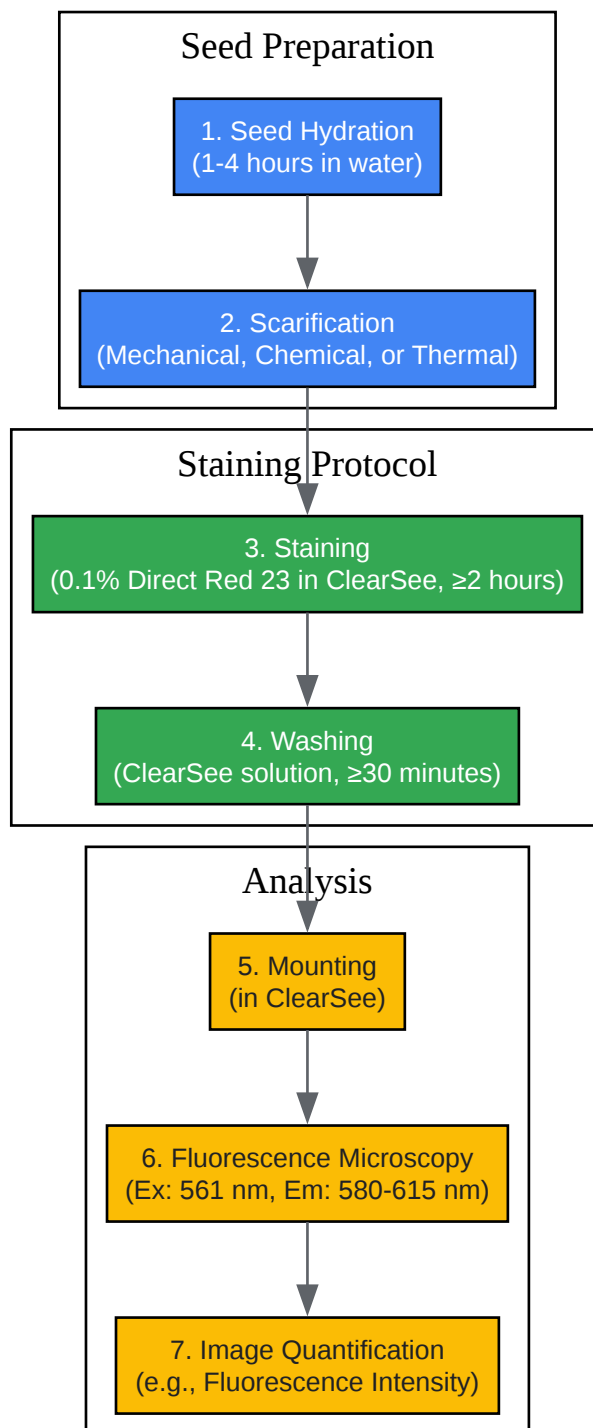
Seed Preparation

1. Seed Hydration
(1-4 hours in water)

2. Scarification
(Mechanical, Chemical, or Thermal)

Staining Protocol

3. Staining
(0.1% Direct Red 23 in ClearSee, ≥2 hours)

4. Washing
(ClearSee solution, ≥30 minutes)

Analysis

5. Mounting
(in ClearSee)

6. Fluorescence Microscopy
(Ex: 561 nm, Em: 580-615 nm)

7. Image Quantification
(e.g., Fluorescence Intensity)